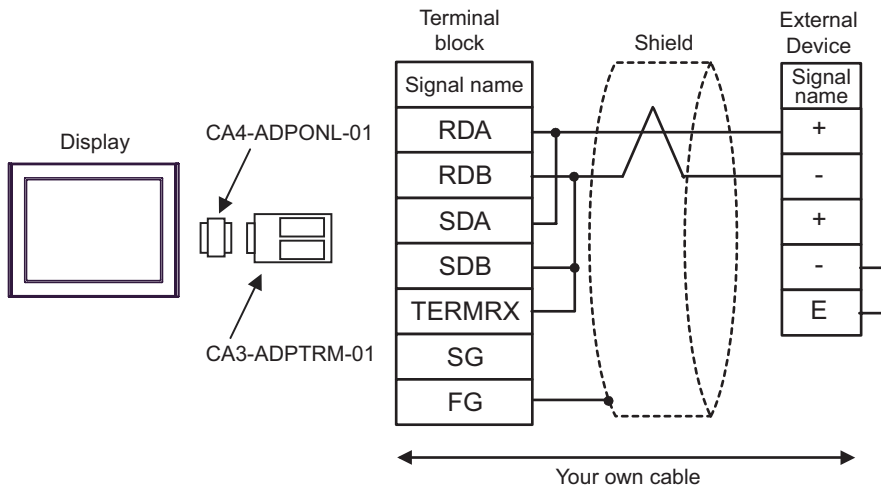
Terminal block

Shield

External Device

Display

CA4-ADPONL-01

CA3-ADPTRM-01

| Signal name |
|---|
| RDA |
| RDB |
| SDA |
| SDB |
| TERMRX |
| SG |
| FG |

| Signal name |
|---|
| + |
| - |
| + |
| - |
| E |

Your own cable